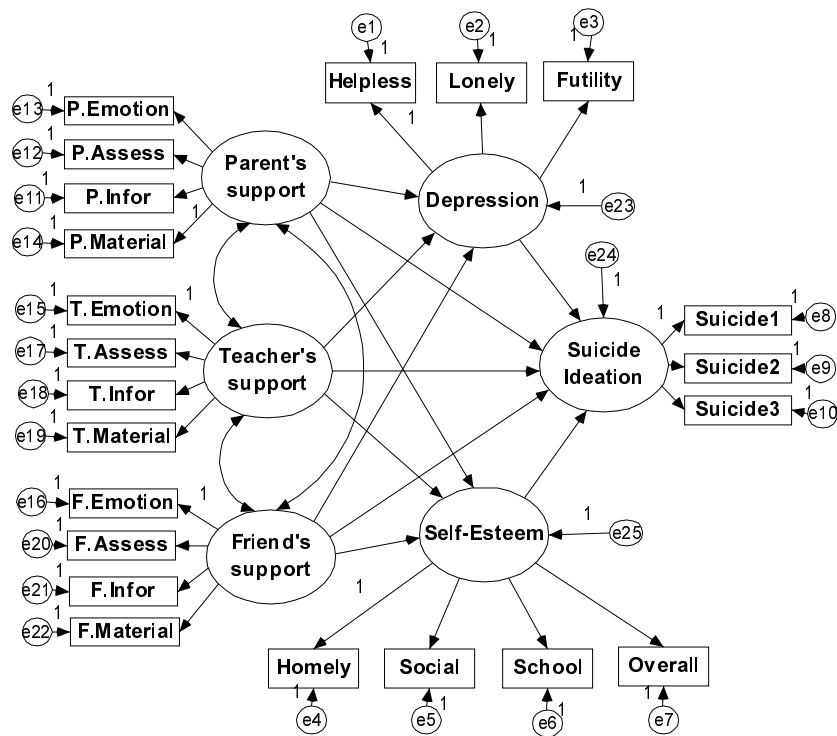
e1
1
e2
1
e3
1
Helpless
Lonely
Futility
1
1
e13
P.Emotion
1
e12
P.Assess
Parent's support
1
e11
P.Infor
Depression
1
e23
1
e14
P.Material
1
e24
1
1
e15
T.Emotion
1
Suicide1
1
e8
1
e17
T.Assess
Teacher's support
Suicide Ideation
Suicide2
1
e9
1
e18
T.Infor
Suicide3
1
e10
1
e19
T.Material
1
e16
F.Emotion
1
1
e25
Self-Esteem
1
e20
F.Assess
Friend's support
1
e21
F.Infor
1
1
e22
F.Material
Homely
Social
School
Overall
1
e4
1
e5
1
e6
1
e7